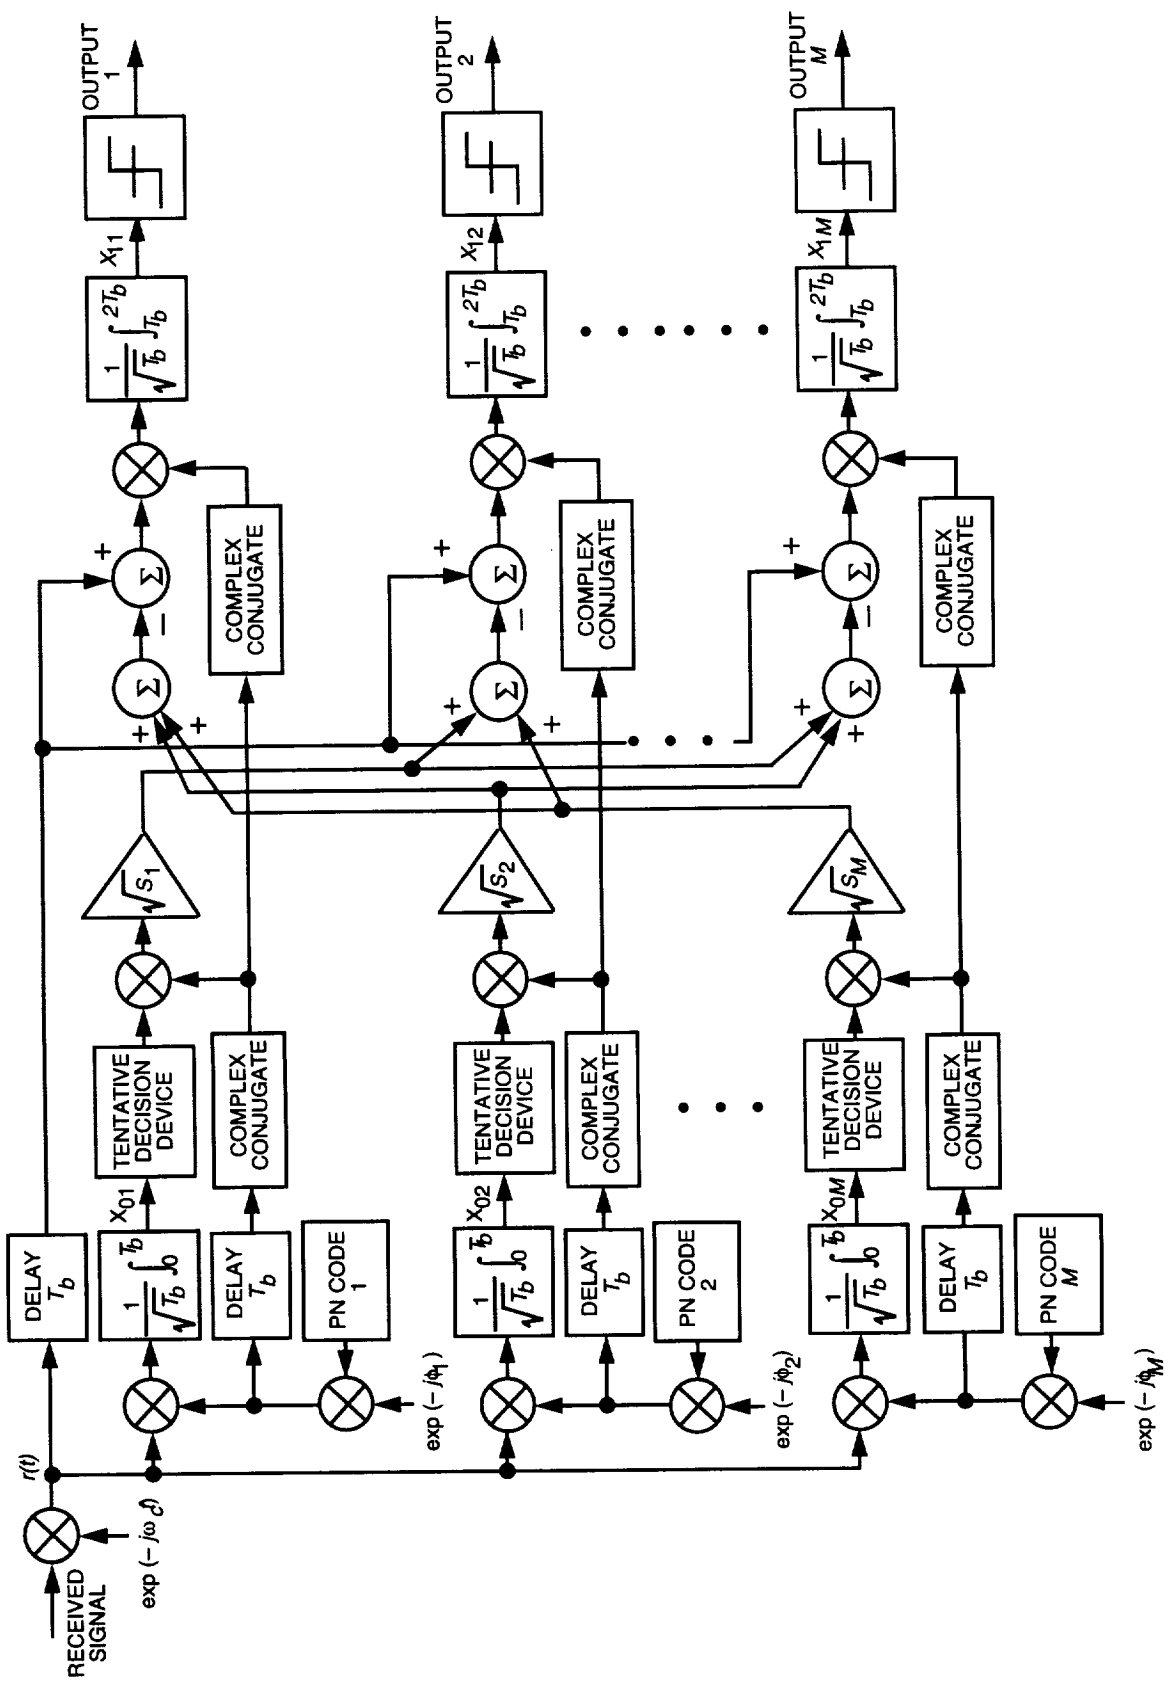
RECEIVED SIGNAL

$\exp(-j\omega_c t)$

$r(t)$

DELAY $T_b$

$\frac{1}{\sqrt{T_b}}\int_0^{T_b}$

$x_{01}$

TENTATIVE DECISION DEVICE

DELAY $T_b$

COMPLEX CONJUGATE

PN CODE 1

$\exp(-j\phi_1)$

$\sqrt{S_1}$

COMPLEX CONJUGATE

$\Sigma$

$\Sigma$

+

+

−

+

$\frac{1}{\sqrt{T_b}}\int_{T_b}^{2T_b}$

$x_{11}$

OUTPUT 1

$\frac{1}{\sqrt{T_b}}\int_0^{T_b}$

$x_{02}$

TENTATIVE DECISION DEVICE

DELAY $T_b$

COMPLEX CONJUGATE

PN CODE 2

$\exp(-j\phi_2)$

$\sqrt{S_2}$

COMPLEX CONJUGATE

$\Sigma$

$\Sigma$

+

+

−

+

$\frac{1}{\sqrt{T_b}}\int_{T_b}^{2T_b}$

$x_{12}$

OUTPUT 2

$\frac{1}{\sqrt{T_b}}\int_0^{T_b}$

$x_{0M}$

TENTATIVE DECISION DEVICE

DELAY $T_b$

COMPLEX CONJUGATE

PN CODE $M$

$\exp(-j\phi_M)$

$\sqrt{S_M}$

COMPLEX CONJUGATE

$\Sigma$

$\Sigma$

+

+

−

+

$\frac{1}{\sqrt{T_b}}\int_{T_b}^{2T_b}$

$x_{1M}$

OUTPUT $M$